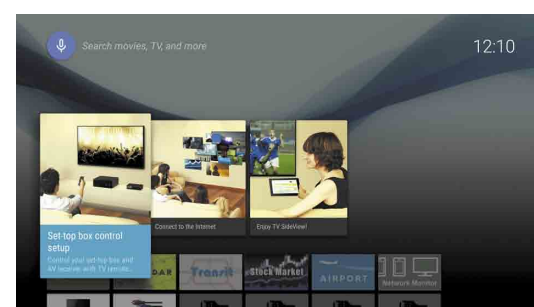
Search movies, TV, and more

12:10

Set-top box control setup

Control your set-top box and AV receiver with TV remote.

Connect to the Internet

Enjoy TV SideView!

DAR

Transit

Stock Market

AIRPORT

Network Monitor